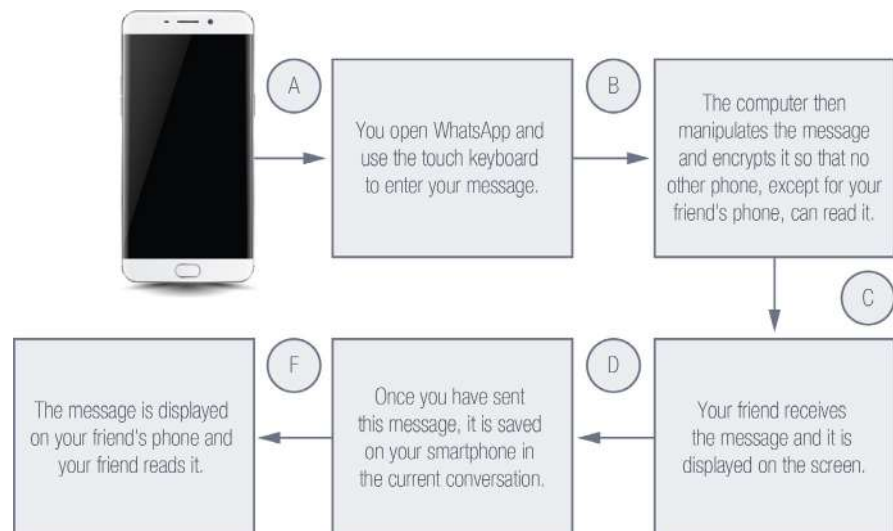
A

You open WhatsApp and use the touch keyboard to enter your message.

B

The computer then manipulates the message and encrypts it so that no other phone, except for your friend's phone, can read it.

C

Your friend receives the message and it is displayed on the screen.

D

Once you have sent this message, it is saved on your smartphone in the current conversation.

F

The message is displayed on your friend's phone and your friend reads it.